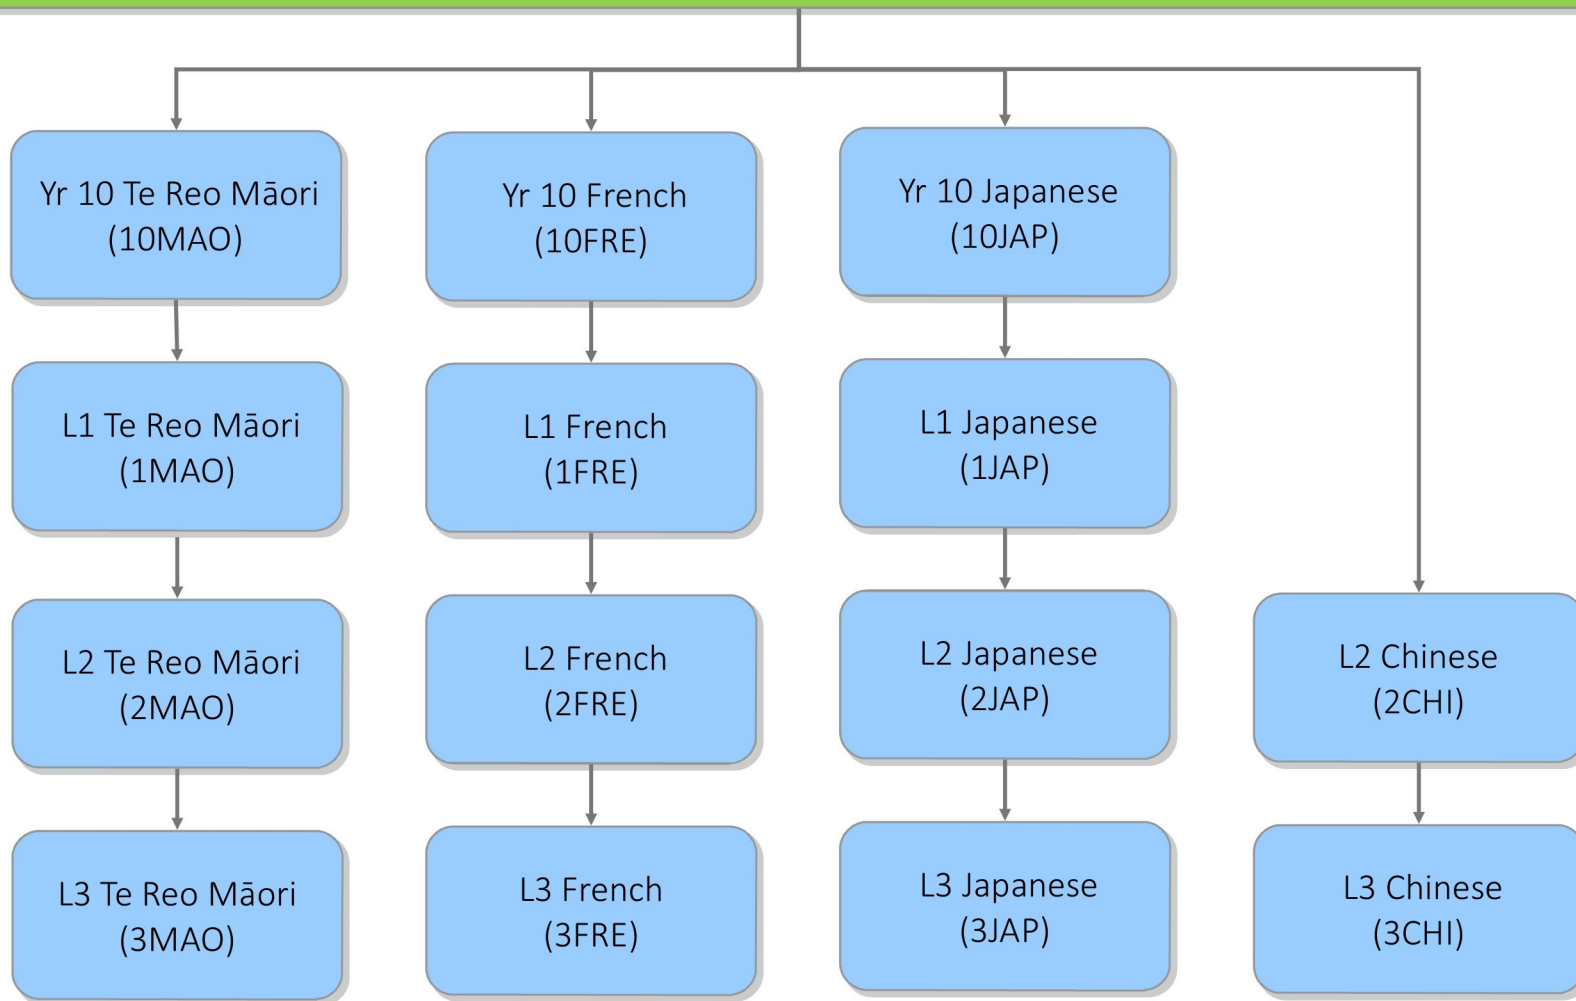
Yr 10 Te Reo Māori (10MAO)

L1 Te Reo Māori (1MAO)

L2 Te Reo Māori (2MAO)

L3 Te Reo Māori (3MAO)

Yr 10 French (10FRE)

L1 French (1FRE)

L2 French (2FRE)

L3 French (3FRE)

Yr 10 Japanese (10JAP)

L1 Japanese (1JAP)

L2 Japanese (2JAP)

L3 Japanese (3JAP)

L2 Chinese (2CHI)

L3 Chinese (3CHI)